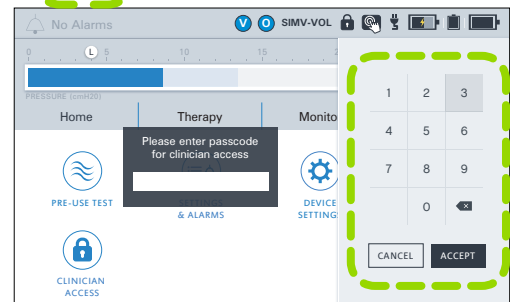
No Alarms
V O SIMV-VOL
0 L 5 10 15 2
PRESSURE (cmH2O)
Home
Therapy
Monito
Please enter passcode for clinician access
PRE-USE TEST
& ALARMS
DEVICE SETTING
CLINICIAN ACCESS
1 2 3
4 5 6
7 8 9
0
CANCEL
ACCEPT